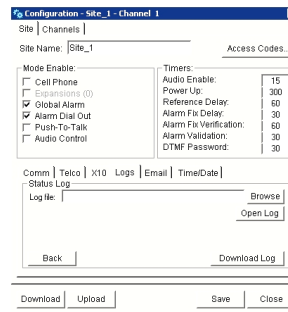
Configuration - Site_1 - Channel 1

Site | Channels

Site Name: Site_1

Access Codes...

Mode Enable:
Cell Phone
Expansions (0)
Global Alarm
Alarm Dial Out
Push-To-Talk
Audio Control

Timers:
| | |
|---|---|
| Audio Enable: | 15 |
| Power Up: | 300 |
| Reference Delay: | 60 |
| Alarm Fix Delay: | 30 |
| Alarm Fix Verification: | 60 |
| Alarm Validation: | 30 |
| DTMF Password: | 30 |

Comm | Telco | X10 | Logs | Email | Time/Date

Status Log
Log file:

Browse

Open Log

Back

Download Log

Download

Upload

Save

Close